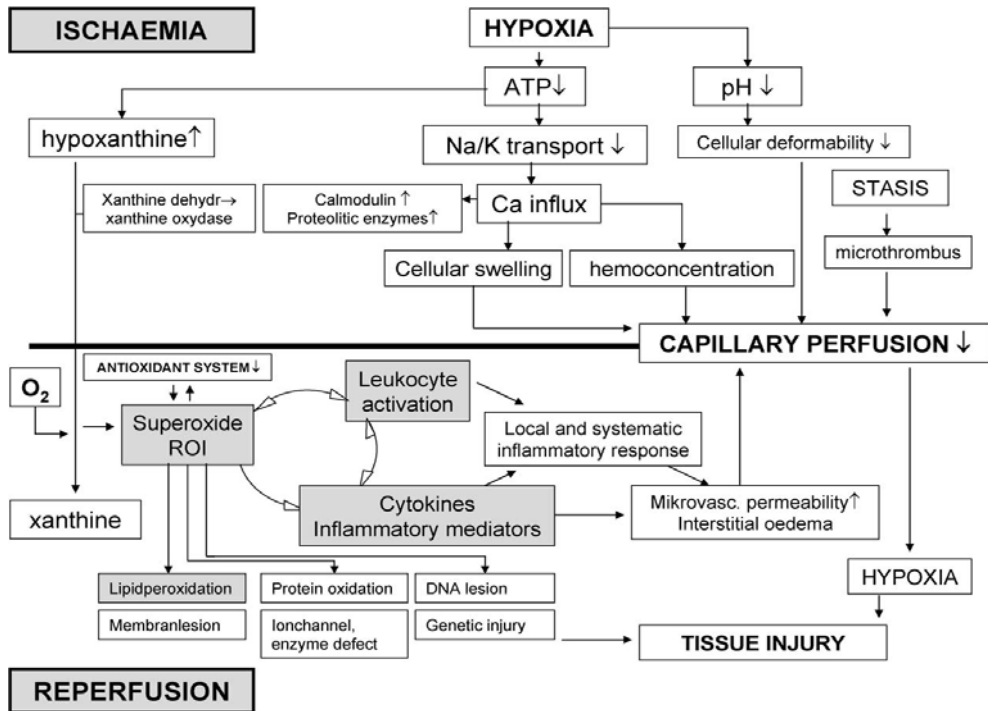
ISCHAEMIA

HYPOXIA

ATP↓

pH ↓

hypoxanthine↑

Na/K transport ↓

Cellular deformability ↓

Xanthine dehydr→ xanthine oxydase

Calmodulin ↑ Proteolitic enzymes↑

Ca influx

STASIS

microthrombus

Cellular swelling

hemoconcentration

CAPILLARY PERFUSION ↓

ANTIOXIDANT SYSTEM↓

$O_2$

Superoxide ROI

Leukocyte activation

Local and systematic inflammatory response

xanthine

Cytokines Inflammatory mediators

Mikrovasc. permeability↑ Interstitial oedema

HYPOXIA

Lipidperoxidation

Membranlesion

Protein oxidation

Ionchannel, enzyme defect

DNA lesion

Genetic injury

TISSUE INJURY

REPERFUSION